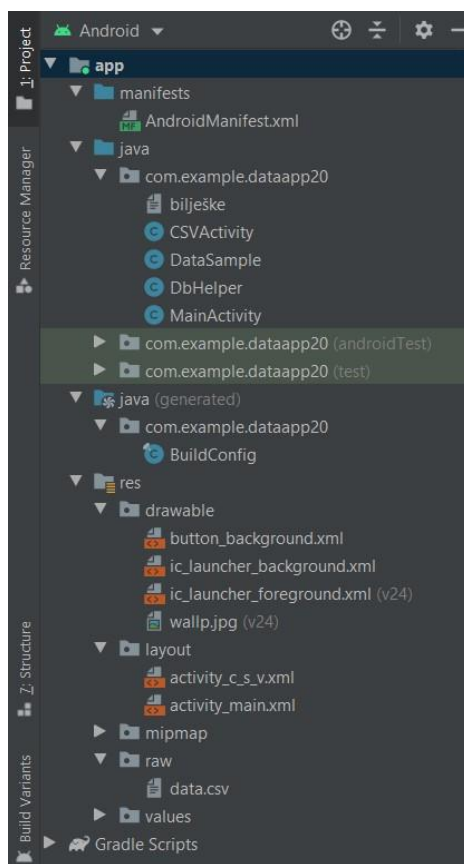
1: Project
Resource Manager
Z: Structure
Build Variants

Android ▾

app
manifests
AndroidManifest.xml
java
com.example.dataapp20
bilješke
CSVActivity
DataSample
DbHelper
MainActivity
com.example.dataapp20 (androidTest)
com.example.dataapp20 (test)
java (generated)
com.example.dataapp20
BuildConfig
res
drawable
button_background.xml
ic_launcher_background.xml
ic_launcher_foreground.xml (v24)
wallp.jpg (v24)
layout
activity_c_s_v.xml
activity_main.xml
mipmap
raw
data.csv
values
Gradle Scripts